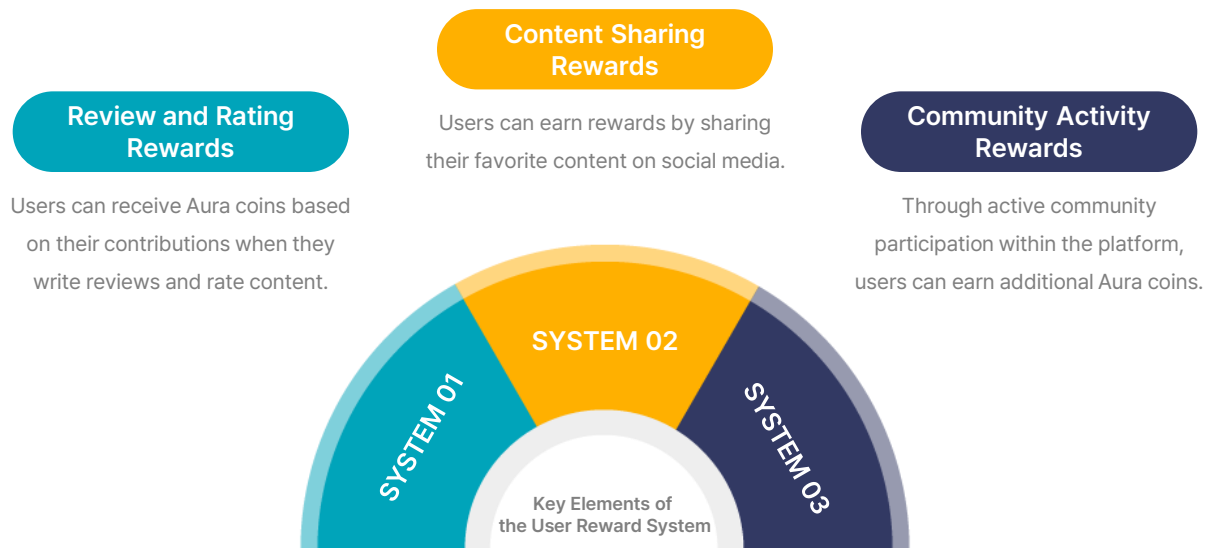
Review and Rating Rewards

Users can receive Aura coins based on their contributions when they write reviews and rate content.

Content Sharing Rewards

Users can earn rewards by sharing their favorite content on social media.

Community Activity Rewards

Through active community participation within the platform, users can earn additional Aura coins.

SYSTEM 01

SYSTEM 02

SYSTEM 03

Key Elements of the User Reward System